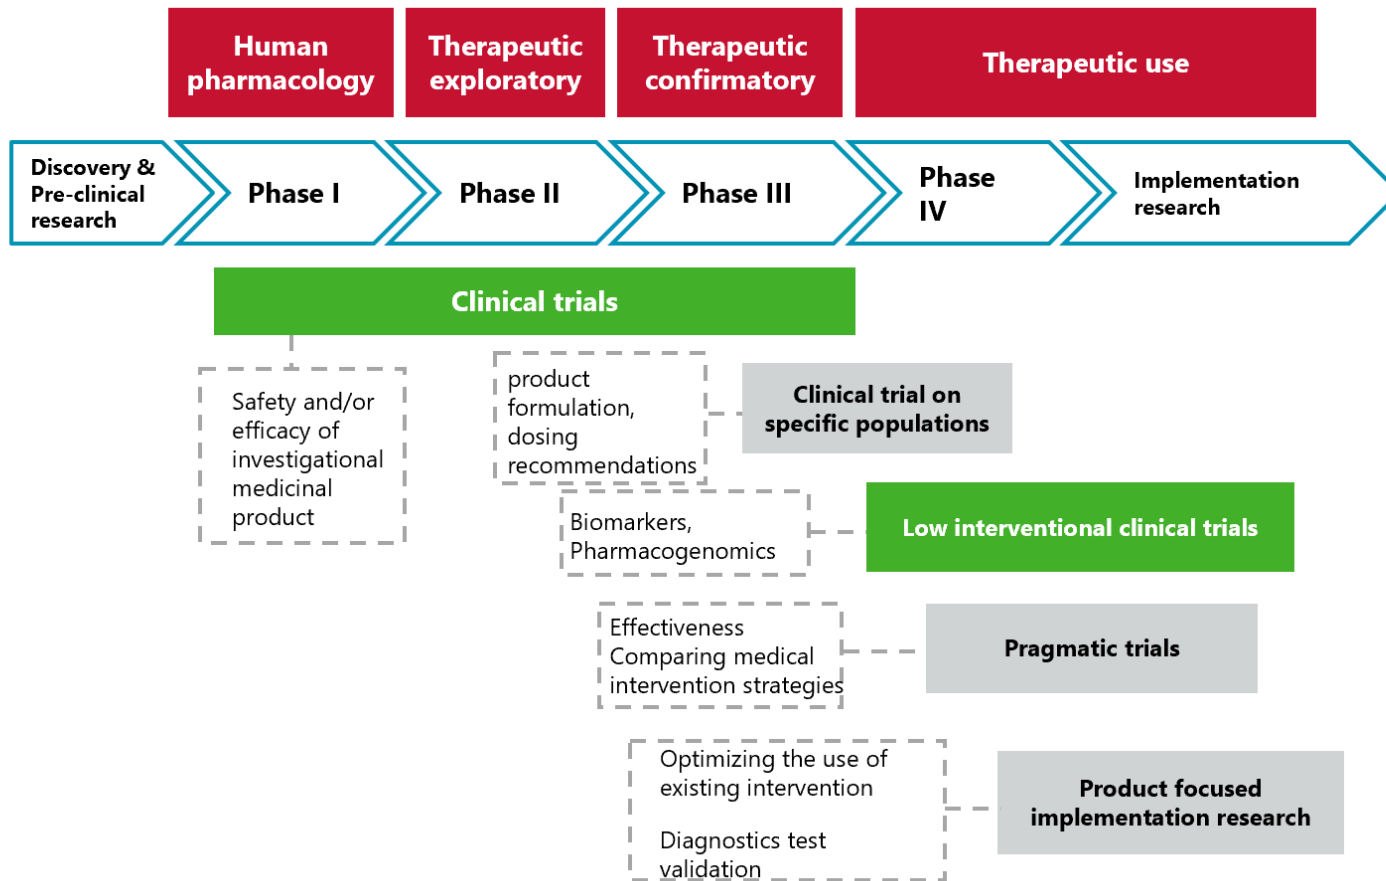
Human pharmacology

Therapeutic exploratory

Therapeutic confirmatory

Therapeutic use

Discovery & Pre-clinical research

Phase I

Phase II

Phase III

Phase IV

Implementation research

Clinical trials

Safety and/or efficacy of investigational medicinal product

product formulation, dosing recommendations

Clinical trial on specific populations

Biomarkers, Pharmacogenomics

Low interventional clinical trials

Effectiveness Comparing medical intervention strategies

Pragmatic trials

Optimizing the use of existing intervention

Diagnostics test validation

Product focused implementation research